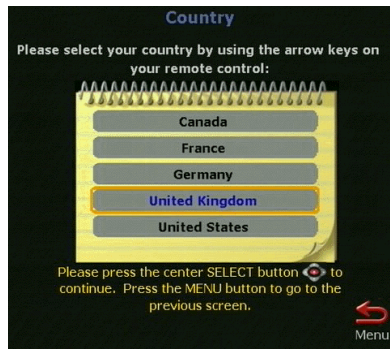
Country

Please select your country by using the arrow keys on your remote control:

Canada

France

Germany

United Kingdom

United States

Please press the center SELECT button to continue. Press the MENU button to go to the previous screen.

Menu